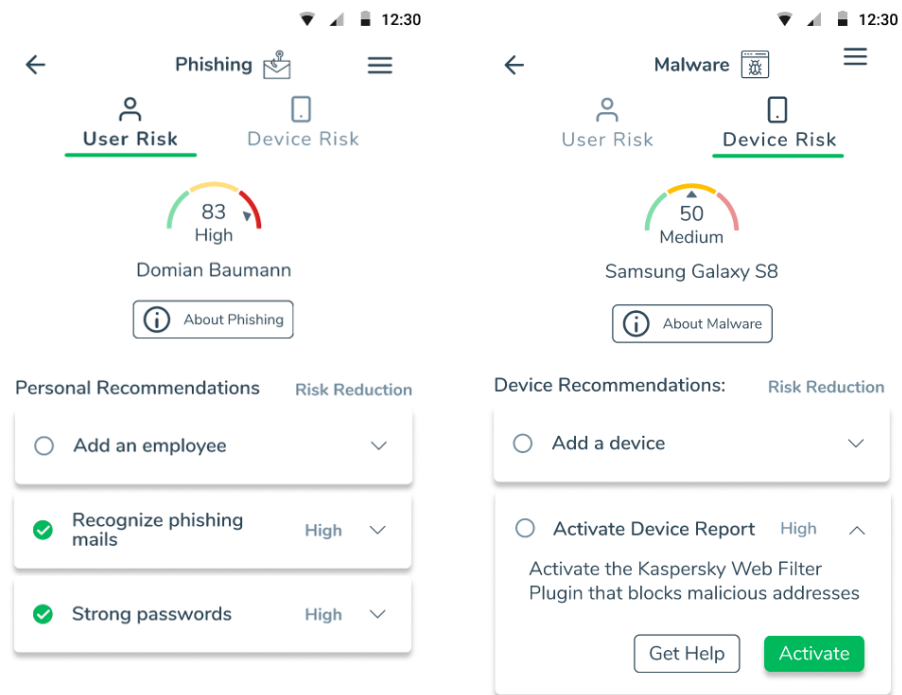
12:30

Phishing

User Risk

Device Risk

83
High

Domian Baumann

About Phishing

Personal Recommendations

Risk Reduction

Add an employee

Recognize phishing mails

High

Strong passwords

High

12:30

Malware

User Risk

Device Risk

50
Medium

Samsung Galaxy S8

About Malware

Device Recommendations:

Risk Reduction

Add a device

Activate Device Report

High

Activate the Kaspersky Web Filter Plugin that blocks malicious addresses

Get Help

Activate